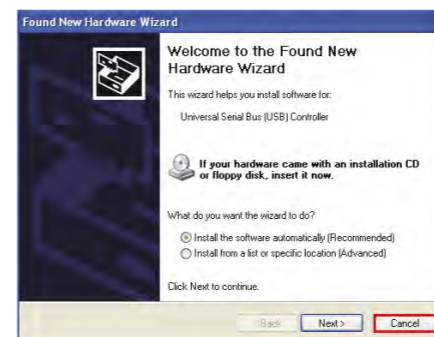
Found New Hardware Wizard

Welcome to the Found New Hardware Wizard

This wizard helps you install software for:

Universal Serial Bus (USB) Controller

If your hardware came with an installation CD or floppy disk, insert it now.

What do you want the wizard to do?

Install the software automatically (Recommended)
Install from a list or specific location (Advanced)

Click Next to continue.

< Back Next > Cancel